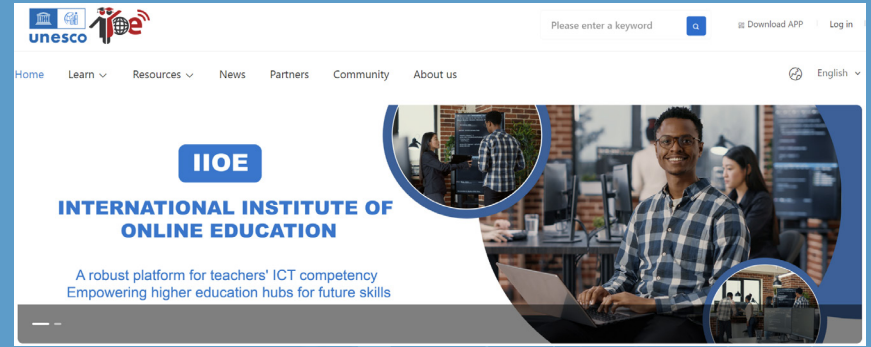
unesco IIOE

Please enter a keyword

Download APP

Log in

Home Learn Resources News Partners Community About us

English

IIOE

INTERNATIONAL INSTITUTE OF ONLINE EDUCATION

A robust platform for teachers' ICT competency
Empowering higher education hubs for future skills